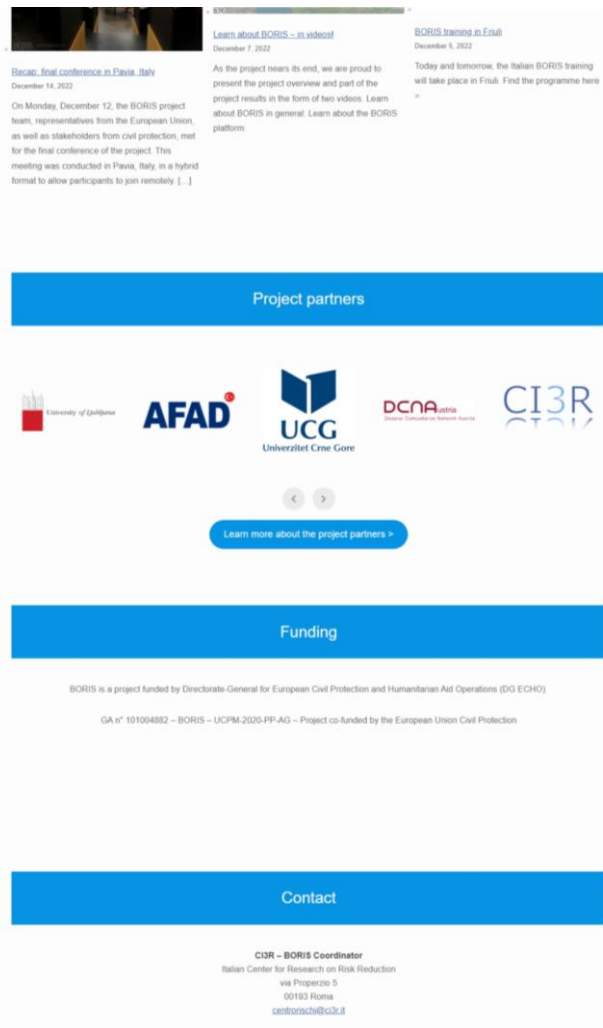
Recap: final conference in Pavia, Italy
December 14, 2022

On Monday, December 12, the BORIS project team, representatives from the European Union, as well as stakeholders from civil protection, met for the final conference of the project. This meeting was conducted in Pavia, Italy, in a hybrid format to allow participants to join remotely. […]

Learn about BORIS – in videos!
December 7, 2022

As the project nears its end, we are proud to present the project overview and part of the project results in the form of two videos. Learn about BORIS in general: Learn about the BORIS platform:

BORIS training in Friuli
December 5, 2022

Today and tomorrow, the Italian BORIS training will take place in Friuli. Find the programme here »

Project partners

University of Ljubljana

AFAD

UCG
Univerzitet Crne Gore

DCNAustria
Disaster Competence Network Austria

CI3R

‹ ›

Learn more about the project partners >

Funding

BORIS is a project funded by Directorate-General for European Civil Protection and Humanitarian Aid Operations (DG ECHO).

GA n° 101004882 – BORIS – UCPM-2020-PP-AG – Project co-funded by the European Union Civil Protection

Contact

CI3R – BORIS Coordinator
Italian Center for Research on Risk Reduction
via Properzio 5
00193 Roma
centrorischi@ci3r.it